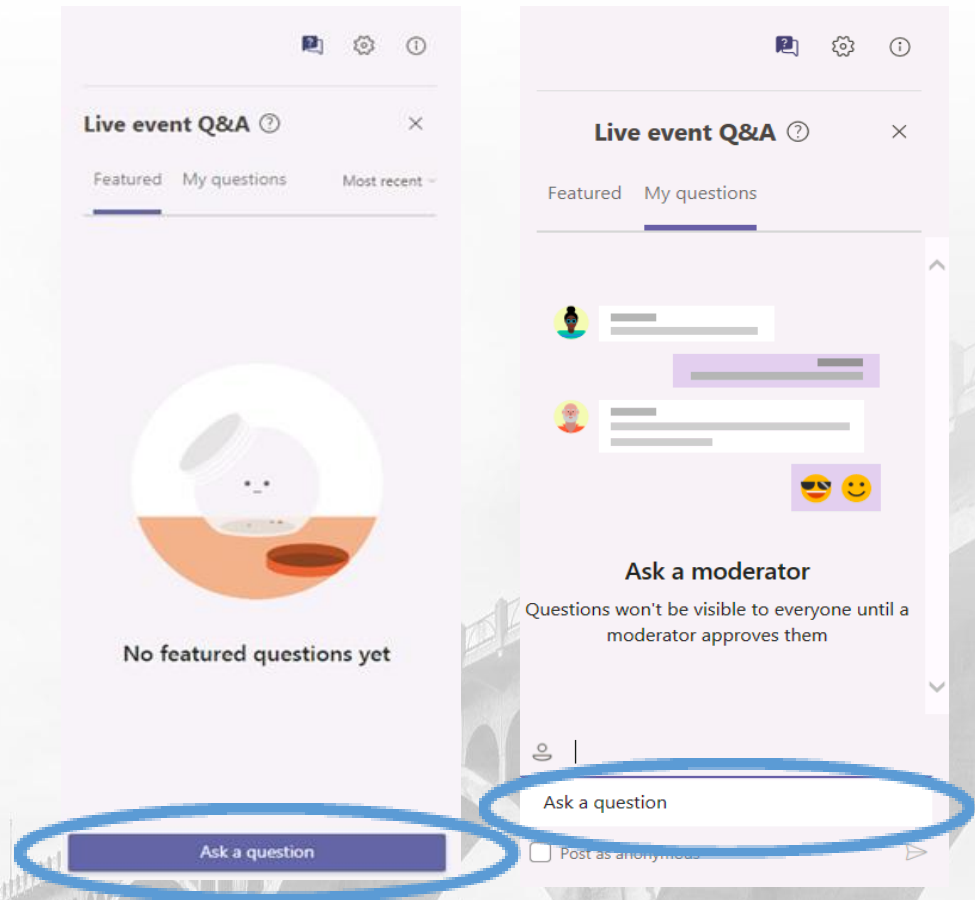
Live event Q&A

Featured My questions Most recent

No featured questions yet

Ask a question

Live event Q&A

Featured My questions

Ask a moderator

Questions won't be visible to everyone until a moderator approves them

Ask a question

Post as anonymous